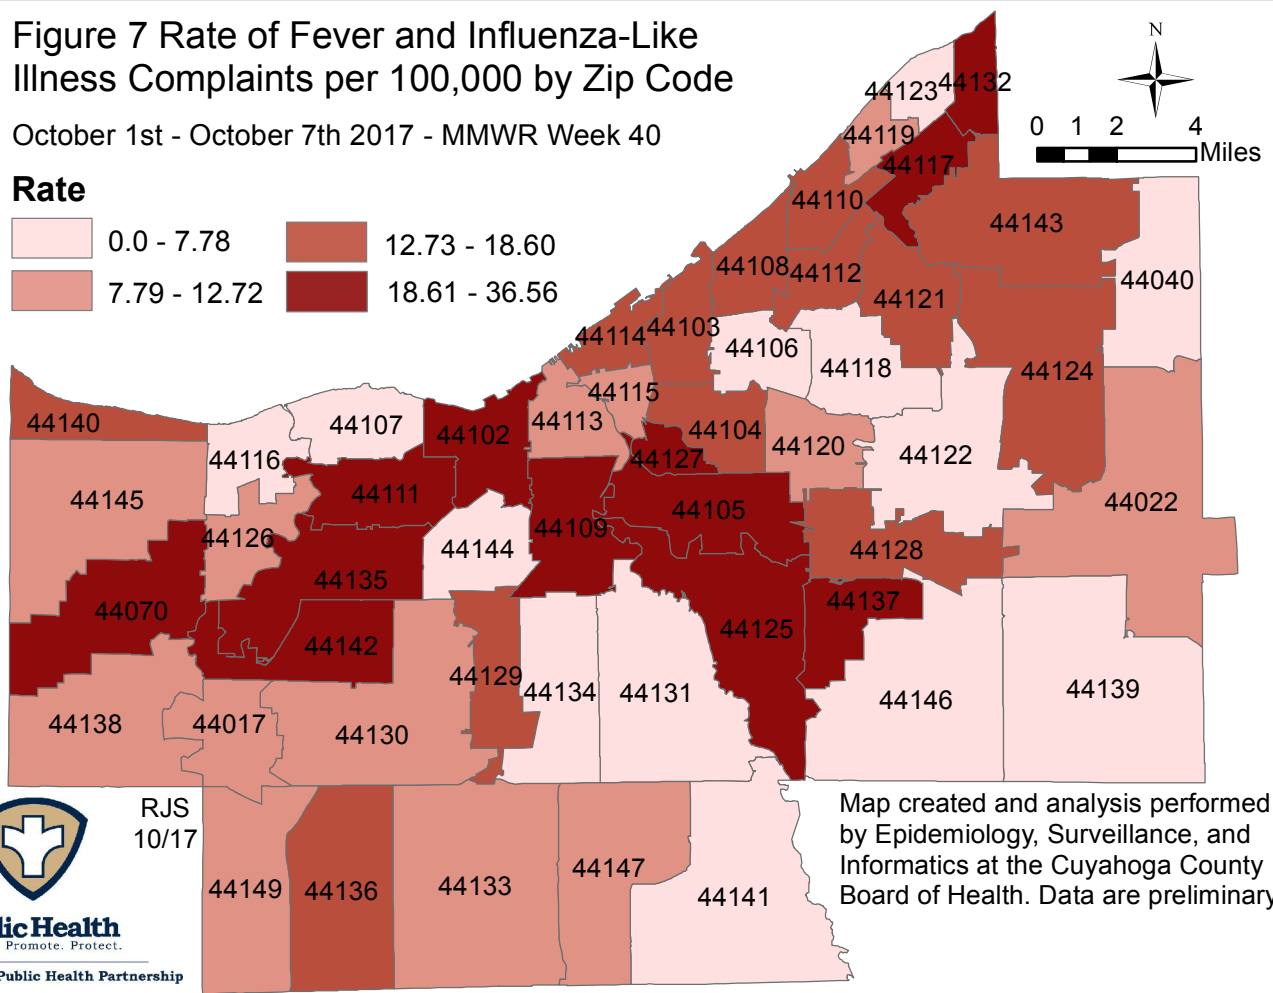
Figure 7 Rate of Fever and Influenza-Like Illness Complaints per 100,000 by Zip Code

October 1st - October 7th 2017 - MMWR Week 40

Rate

0.0 - 7.78
7.79 - 12.72
12.73 - 18.60
18.61 - 36.56

N

0 1 2 4 Miles

44123 44132
44119
44117
44110
44143
44040
44108 44112
44121
44114 44103
44106
44118
44124
44115
44140
44107
44102
44113
44104
44120
44122
44116
44127
44111
44022
44145
44105
44109
44126
44144
44128
44135
44070
44137
44142
44125
44129
44134
44131
44146
44139
44138
44017
44130

RJS 10/17

44149 44136 44133 44147 44141

Map created and analysis performed by Epidemiology, Surveillance, and Informatics at the Cuyahoga County Board of Health. Data are preliminary

lic Health
Promote. Protect.
Public Health Partnership